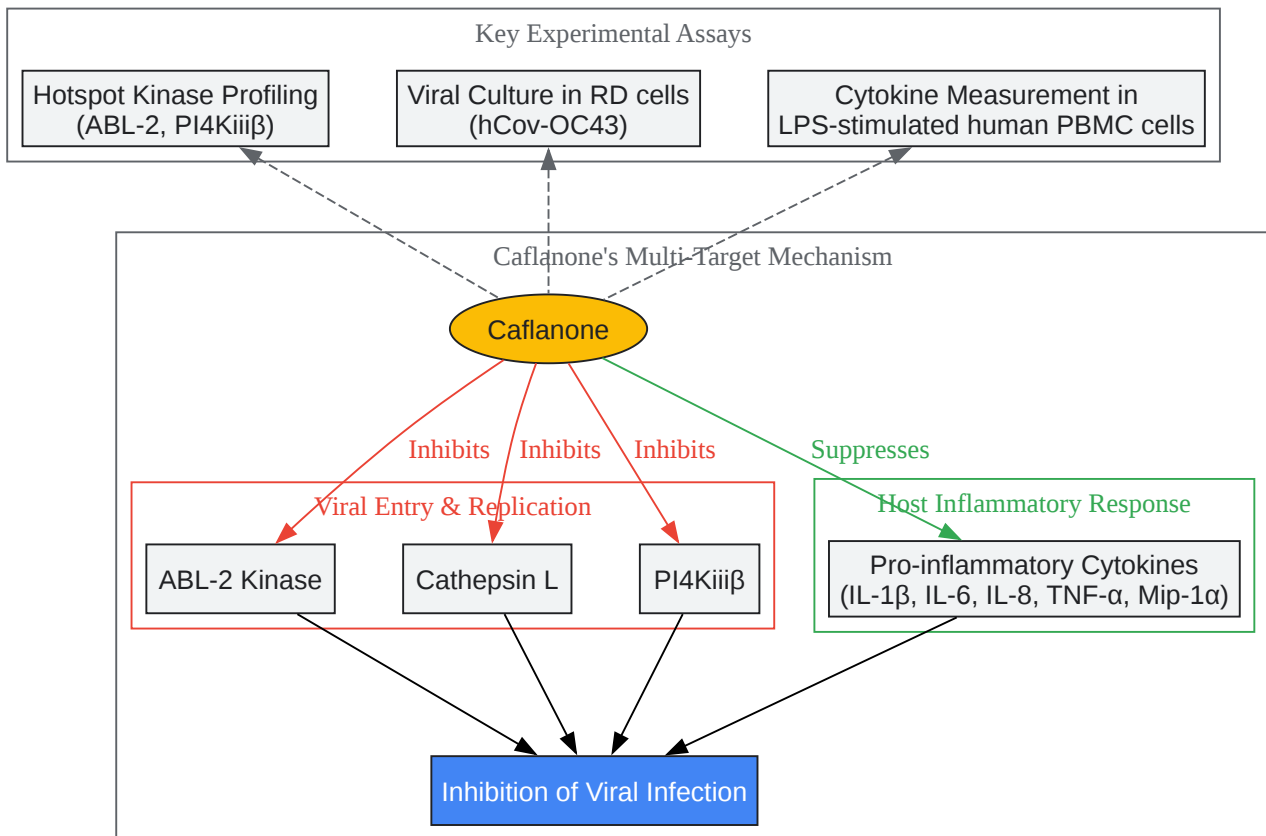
Key Experimental Assays

Hotspot Kinase Profiling (ABL-2, PI4Kiiiβ)

Viral Culture in RD cells (hCov-OC43)

Cytokine Measurement in LPS-stimulated human PBMC cells

Caflanone's Multi-Target Mechanism

Caflanone

Inhibits

Inhibits

Inhibits

Suppresses

Viral Entry & Replication

ABL-2 Kinase

Cathepsin L

PI4Kiiiβ

Host Inflammatory Response

Pro-inflammatory Cytokines (IL-1β, IL-6, IL-8, TNF-α, Mip-1α)

Inhibition of Viral Infection